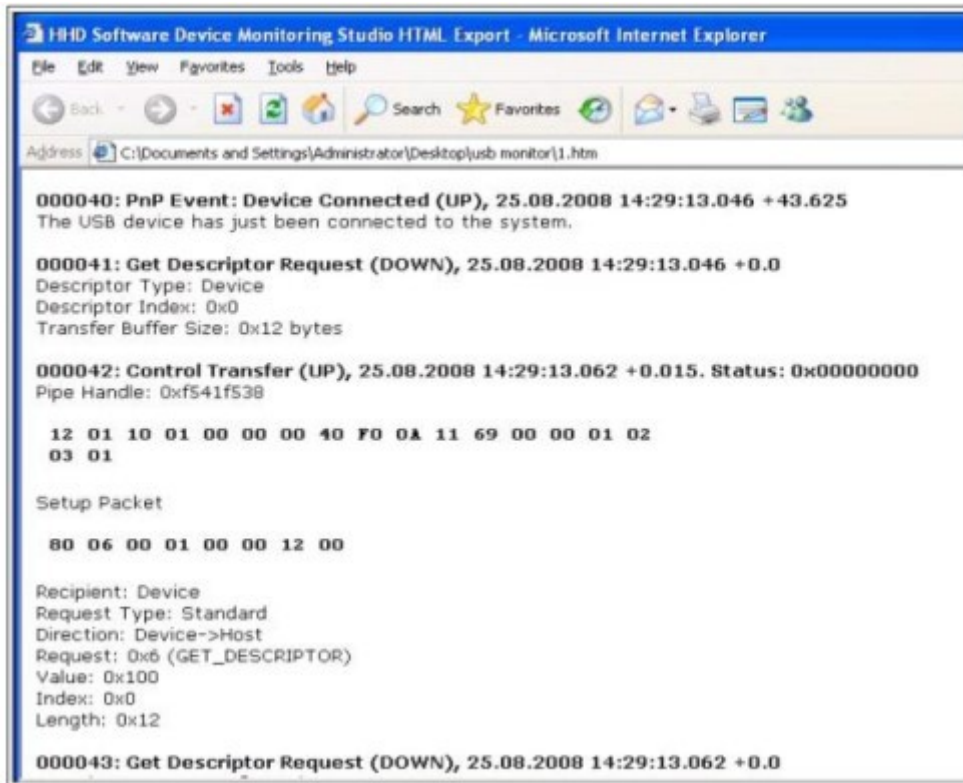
HHD Software Device Monitoring Studio HTML Export - Microsoft Internet Explorer

File Edit View Favorites Tools Help

Back Search Favorites

Address C:\Documents and Settings\Administrator\Desktop\usb monitor\1.htm

**000040: PnP Event: Device Connected (UP), 25.08.2008 14:29:13.046 +43.625**
The USB device has just been connected to the system.

**000041: Get Descriptor Request (DOWN), 25.08.2008 14:29:13.046 +0.0**
Descriptor Type: Device
Descriptor Index: 0x0
Transfer Buffer Size: 0x12 bytes

**000042: Control Transfer (UP), 25.08.2008 14:29:13.062 +0.015. Status: 0x00000000**
Pipe Handle: 0xf541f538

12 01 10 01 00 00 00 40 F0 0A 11 69 00 00 01 02
03 01

Setup Packet

80 06 00 01 00 00 12 00

Recipient: Device
Request Type: Standard
Direction: Device->Host
Request: 0x6 (GET_DESCRIPTOR)
Value: 0x100
Index: 0x0
Length: 0x12

**000043: Get Descriptor Request (DOWN), 25.08.2008 14:29:13.062 +0.0**